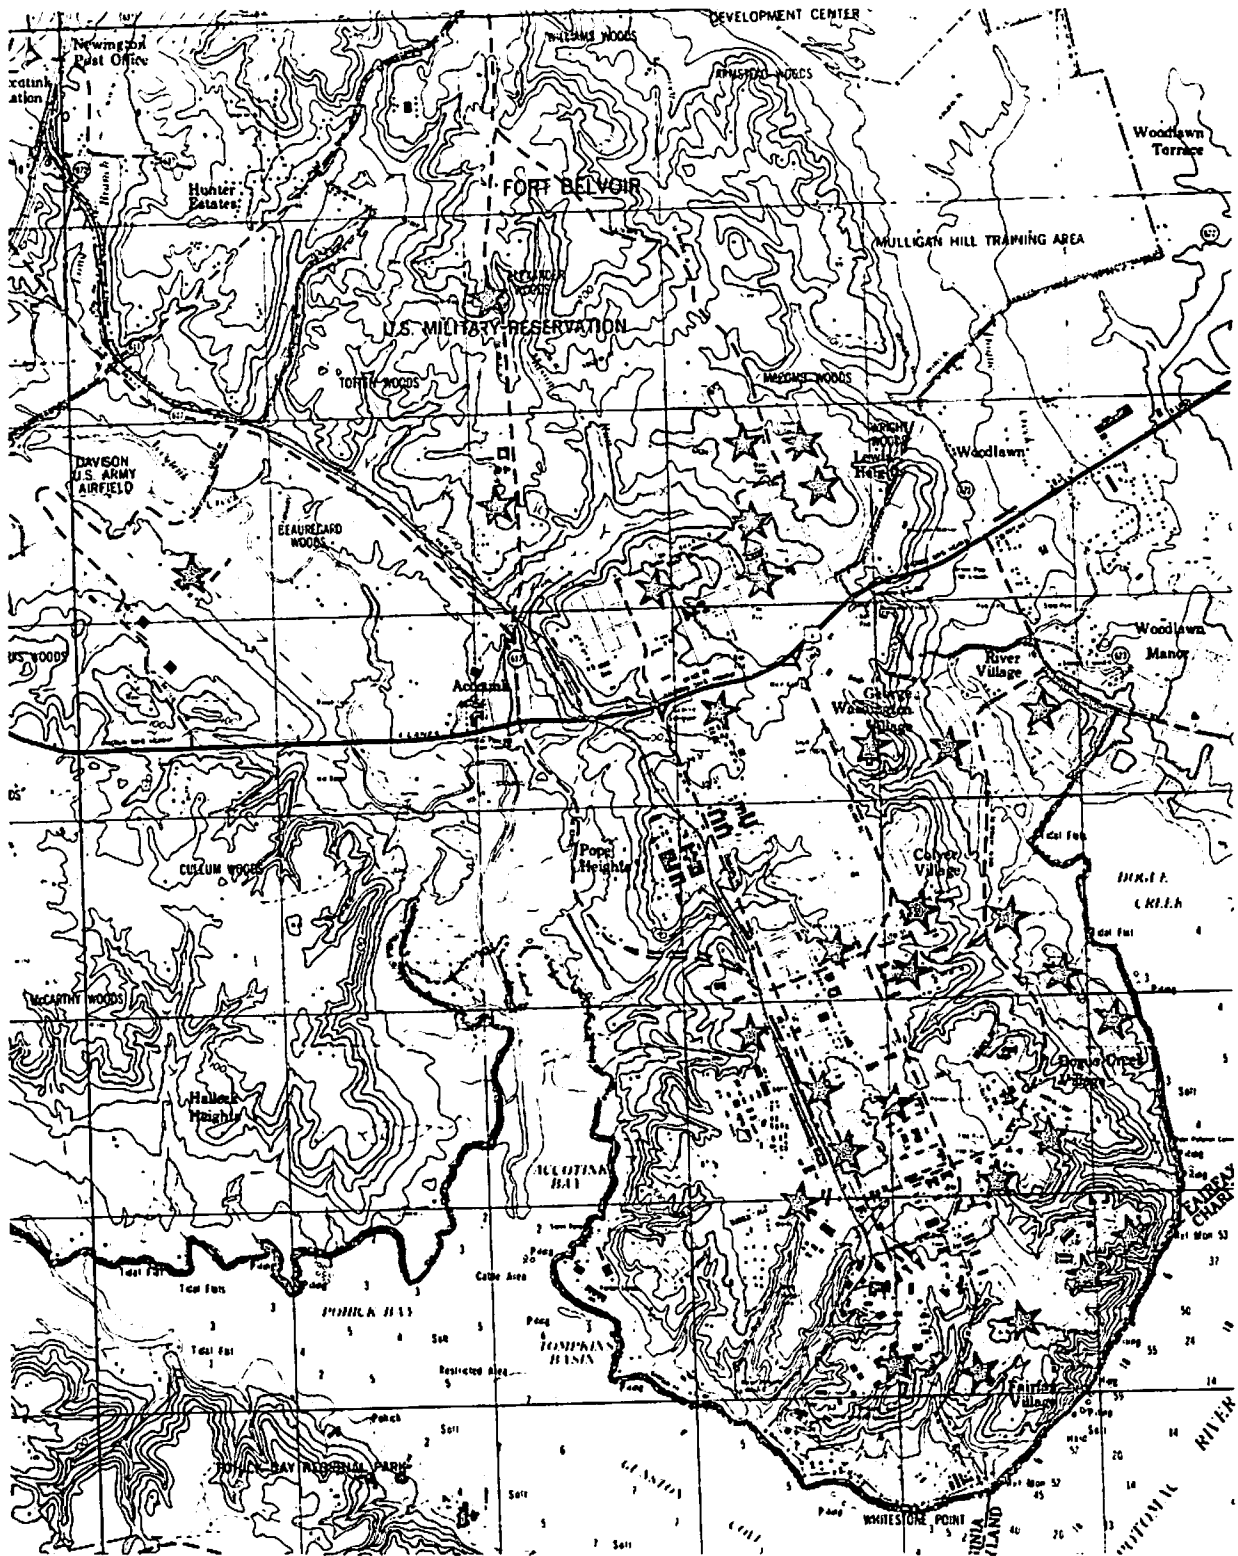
DEVELOPMENT CENTER

Newington Post Office

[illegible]otink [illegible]ation

WOODS

WOODS

Woodlawn Terrace

Hunter Estates

FORT BELVOIR

MULLIGAN HILL TRAINING AREA

U.S. MILITARY RESERVATION

TOTTEN WOODS

WOODS

DAVISON U.S. ARMY AIRFIELD

Lewis Heights

Woodlawn

BEAUREGARD WOODS

Woodlawn Manor

River Village

Accotink

George Washington Village

Pope Heights

CULLUM WOODS

Colyer Village

DOGUE CREEK

McCARTHY WOODS

Dogue Creek Village

Halleck Heights

ACCOTINK BAY

Tidal Flat

POHICK BAY

TOMPKINS BASIN

Cable Area

Restricted Area

Fairfax Village

POHICK BAY REGIONAL PARK

GUNSTON COVE

WHITESTONE POINT

POTOMAC RIVER

FAIRFAX CHANNEL

Soft

Pdog

Tidal Flat